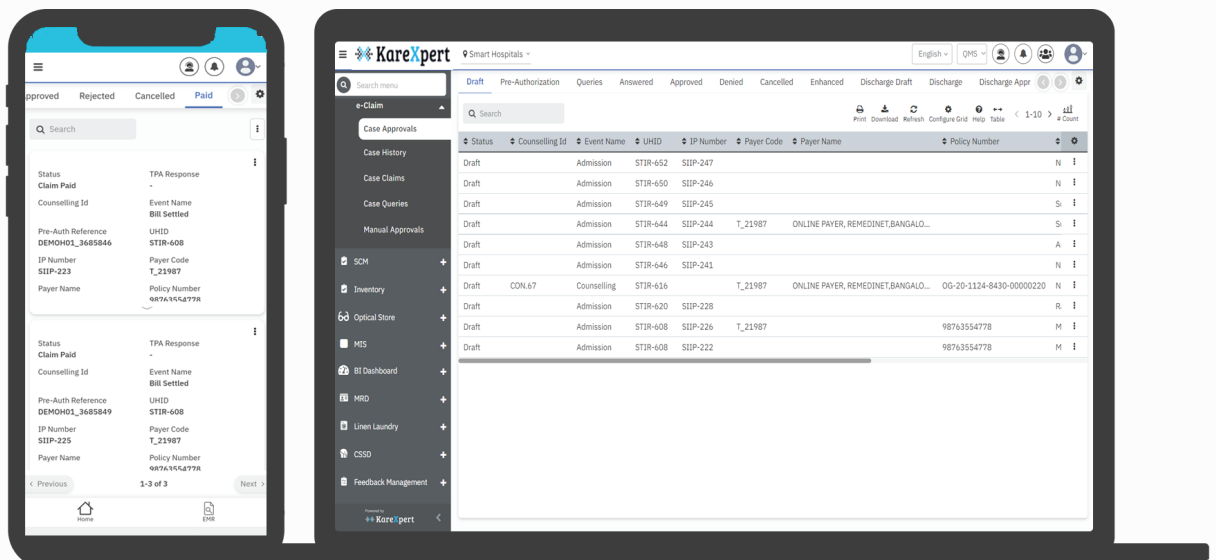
pproved Rejected Cancelled Paid

Search

Status
Claim Paid

TPA Response
-

Counselling Id

Event Name
Bill Settled

Pre-Auth Reference
DEMOH01_3685846

UHID
STIR-608

IP Number
SIIP-223

Payer Code
T_21987

Payer Name

Policy Number
98763554778

Status
Claim Paid

TPA Response
-

Counselling Id

Event Name
Bill Settled

Pre-Auth Reference
DEMOH01_3685849

UHID
STIR-608

IP Number
SIIP-225

Payer Code
T_21987

Payer Name

Policy Number
98763554778

< Previous 1-3 of 3 Next >

Home EMR

KareXpert Smart Hospitals

English QMS

Search menu

e-Claim
Case Approvals
Case History
Case Claims
Case Queries
Manual Approvals
SCM
Inventory
Optical Store
MIS
BI Dashboard
MRD
Linen Laundry
CSSD
Feedback Management

Powered by KareXpert

Draft Pre-Authorization Queries Answered Approved Denied Cancelled Enhanced Discharge Draft Discharge Discharge Appr

Search

Print Download Refresh Configure Grid Help Table 1-10 # Count

| Status | Counselling Id | Event Name | UHID | IP Number | Payer Code | Payer Name | Policy Number | |
|---|---|---|---|---|---|---|---|---|
| Draft | | Admission | STIR-652 | SIIP-247 | | | | N |
| Draft | | Admission | STIR-650 | SIIP-246 | | | | N |
| Draft | | Admission | STIR-649 | SIIP-245 | | | | S |
| Draft | | Admission | STIR-644 | SIIP-244 | T_21987 | ONLINE PAYER, REMEDINET,BANGALO... | | S |
| Draft | | Admission | STIR-648 | SIIP-243 | | | | A |
| Draft | | Admission | STIR-646 | SIIP-241 | | | | N |
| Draft | CON.67 | Counselling | STIR-616 | | T_21987 | ONLINE PAYER, REMEDINET,BANGALO... | OG-20-1124-8430-00000220 | N |
| Draft | | Admission | STIR-620 | SIIP-228 | | | | R |
| Draft | | Admission | STIR-608 | SIIP-226 | T_21987 | | 98763554778 | M |
| Draft | | Admission | STIR-608 | SIIP-222 | | | 98763554778 | M |